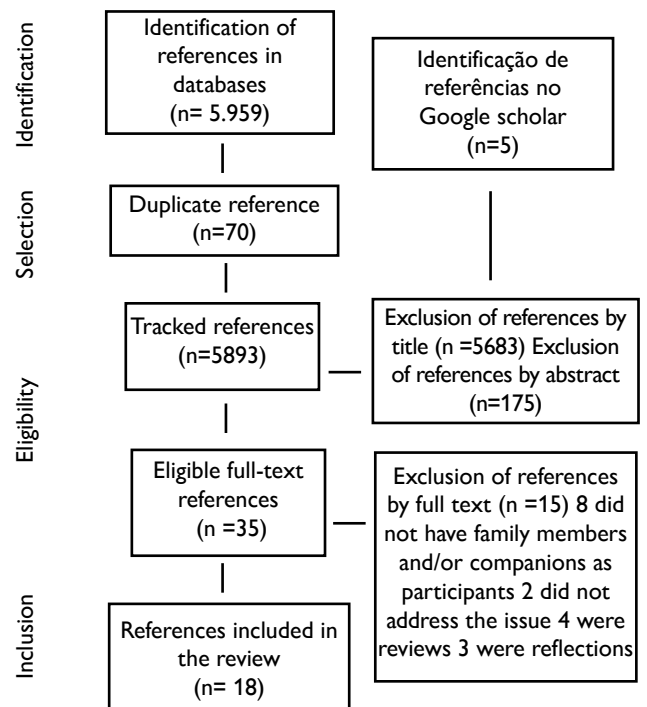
Identification

Identification of references in databases (n= 5.959)

Identificação de referências no Google scholar (n=5)

Selection

Duplicate reference (n=70)

Eligibility

Tracked references (n=5893)

Exclusion of references by title (n =5683) Exclusion of references by abstract (n=175)

Eligible full-text references (n =35)

Exclusion of references by full text (n =15) 8 did not have family members and/or companions as participants 2 did not address the issue 4 were reviews 3 were reflections

Inclusion

References included in the review (n= 18)